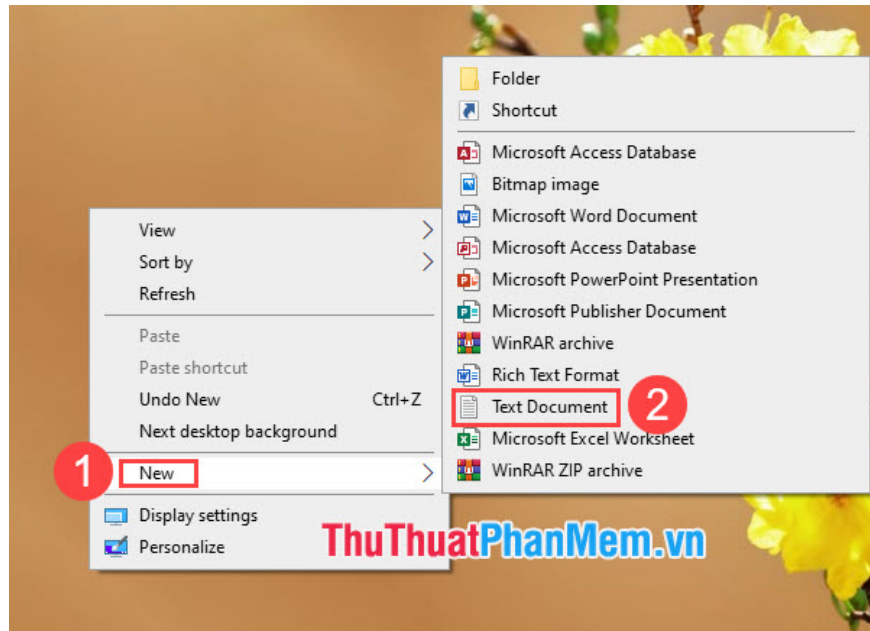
View
Sort by
Refresh
Paste
Paste shortcut
Undo New Ctrl+Z
Next desktop background
1
New
Display settings
Personalize

Folder
Shortcut
Microsoft Access Database
Bitmap image
Microsoft Word Document
Microsoft Access Database
Microsoft PowerPoint Presentation
Microsoft Publisher Document
WinRAR archive
Rich Text Format
Text Document
2
Microsoft Excel Worksheet
WinRAR ZIP archive

ThuThuatPhanMem.vn